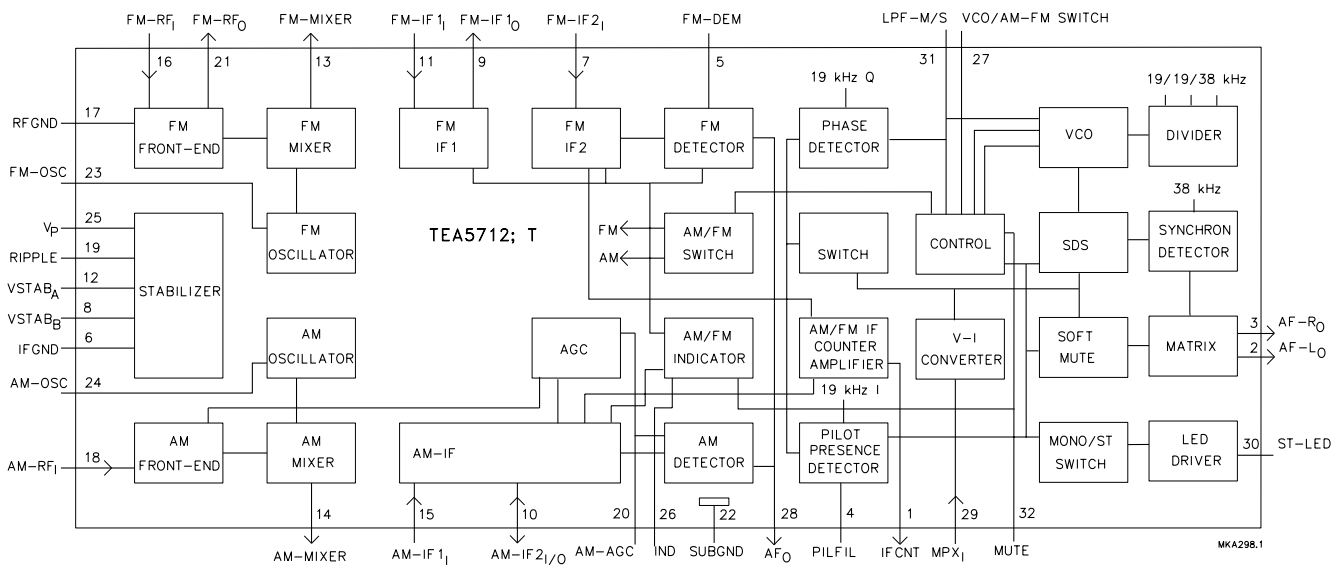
FM-RF$_I$ FM-RF$_O$ FM-MIXER FM-IF1$_I$ FM-IF1$_O$ FM-IF2$_I$ FM-DEM LPF-M/S VCO/AM-FM SWITCH

16 21 13 11 9 7 5 31 27

19 kHz Q

19/19/38 kHz

RFGND 17

FM FRONT-END

FM MIXER

FM IF1

FM IF2

FM DETECTOR

PHASE DETECTOR

VCO

DIVIDER

FM-OSC 23

38 kHz

V$_P$ 25

RIPPLE 19

VSTAB$_A$ 12

VSTAB$_B$ 8

IFGND 6

AM-OSC 24

FM OSCILLATOR

TEA5712; T

FM

AM

AM/FM SWITCH

SWITCH

CONTROL

SDS

SYNCHRON DETECTOR

STABILIZER

AM OSCILLATOR

AGC

AM/FM INDICATOR

AM/FM IF COUNTER AMPLIFIER

V-I CONVERTER

SOFT MUTE

MATRIX

3 AF-R$_O$

2 AF-L$_O$

19 kHz I

AM-RF$_I$ 18

AM FRONT-END

AM MIXER

AM-IF

AM DETECTOR

PILOT PRESENCE DETECTOR

MONO/ST SWITCH

LED DRIVER

30 ST-LED

14 15 10 20 26 22 28 4 1 29 32

AM-MIXER AM-IF1$_I$ AM-IF2$_{I/O}$ AM-AGC IND SUBGND AF$_O$ PILFIL IFCNT MPX$_I$ MUTE

MKA298.1